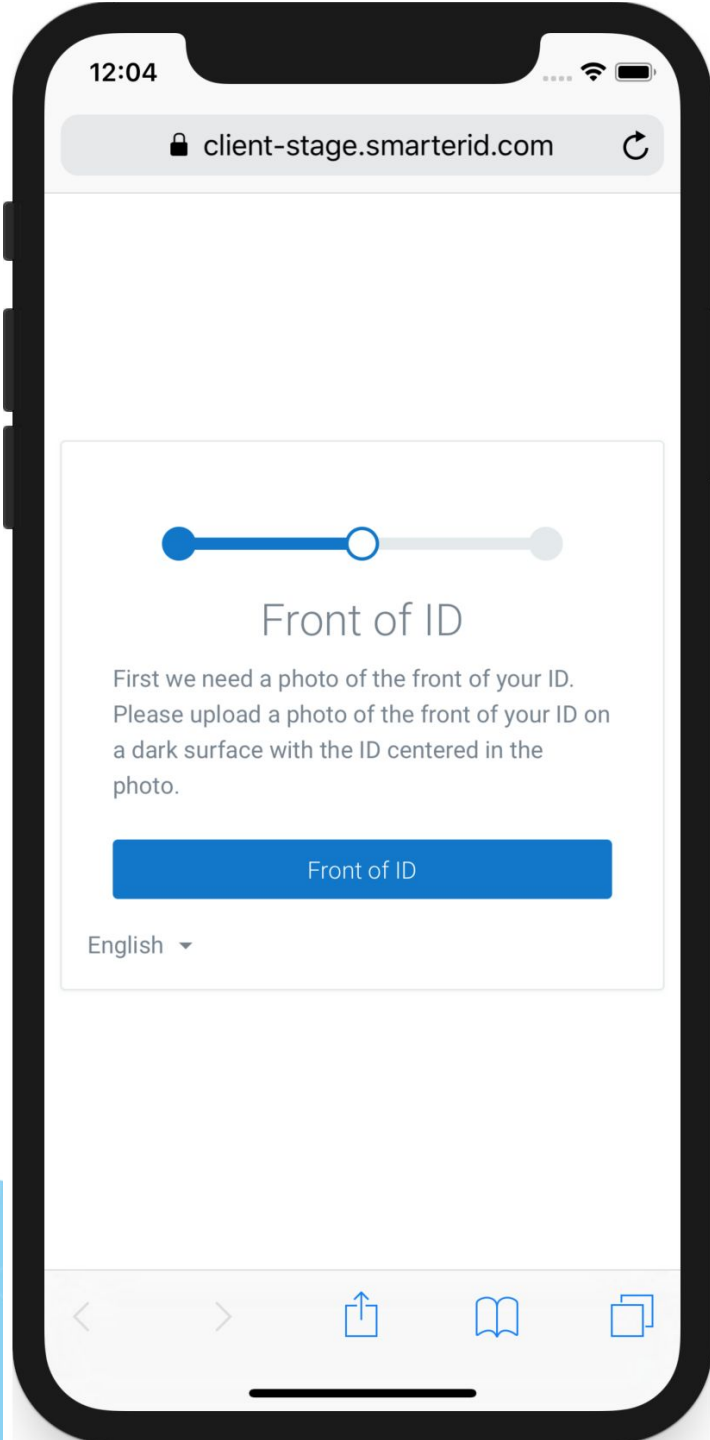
12:04

client-stage.smarterid.com

Front of ID

First we need a photo of the front of your ID. Please upload a photo of the front of your ID on a dark surface with the ID centered in the photo.

Front of ID

English